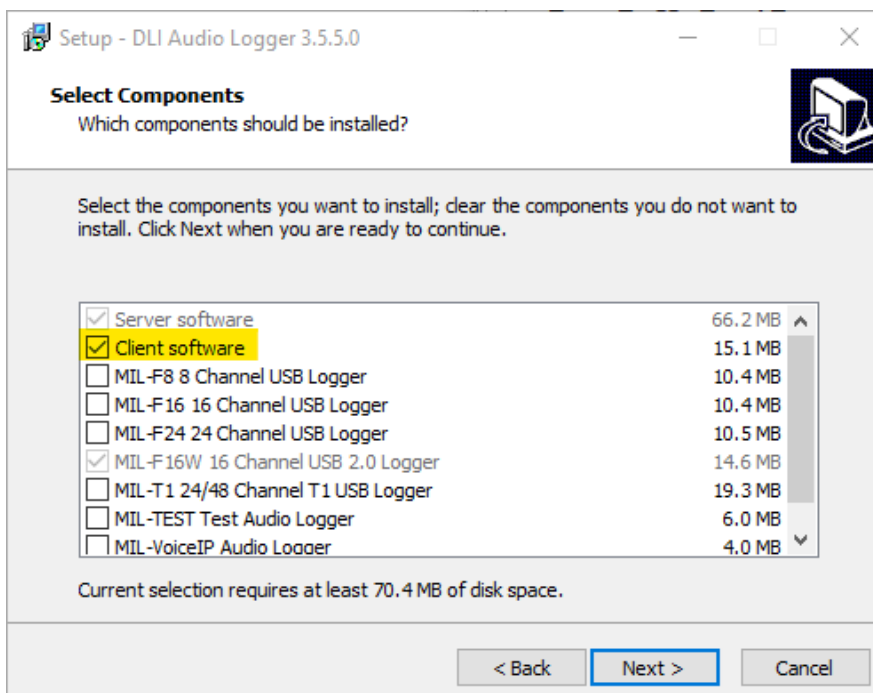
Setup - DLI Audio Logger 3.5.5.0

Select Components
Which components should be installed?

Select the components you want to install; clear the components you do not want to install. Click Next when you are ready to continue.

| Component | Size |
|---|---|
| Server software | 66.2 MB |
| Client software | 15.1 MB |
| MIL-F8 8 Channel USB Logger | 10.4 MB |
| MIL-F16 16 Channel USB Logger | 10.4 MB |
| MIL-F24 24 Channel USB Logger | 10.5 MB |
| MIL-F16W 16 Channel USB 2.0 Logger | 14.6 MB |
| MIL-T1 24/48 Channel T1 USB Logger | 19.3 MB |
| MIL-TEST Test Audio Logger | 6.0 MB |
| MIL-VoiceIP Audio Logger | 4.0 MB |

Current selection requires at least 70.4 MB of disk space.

< Back Next > Cancel